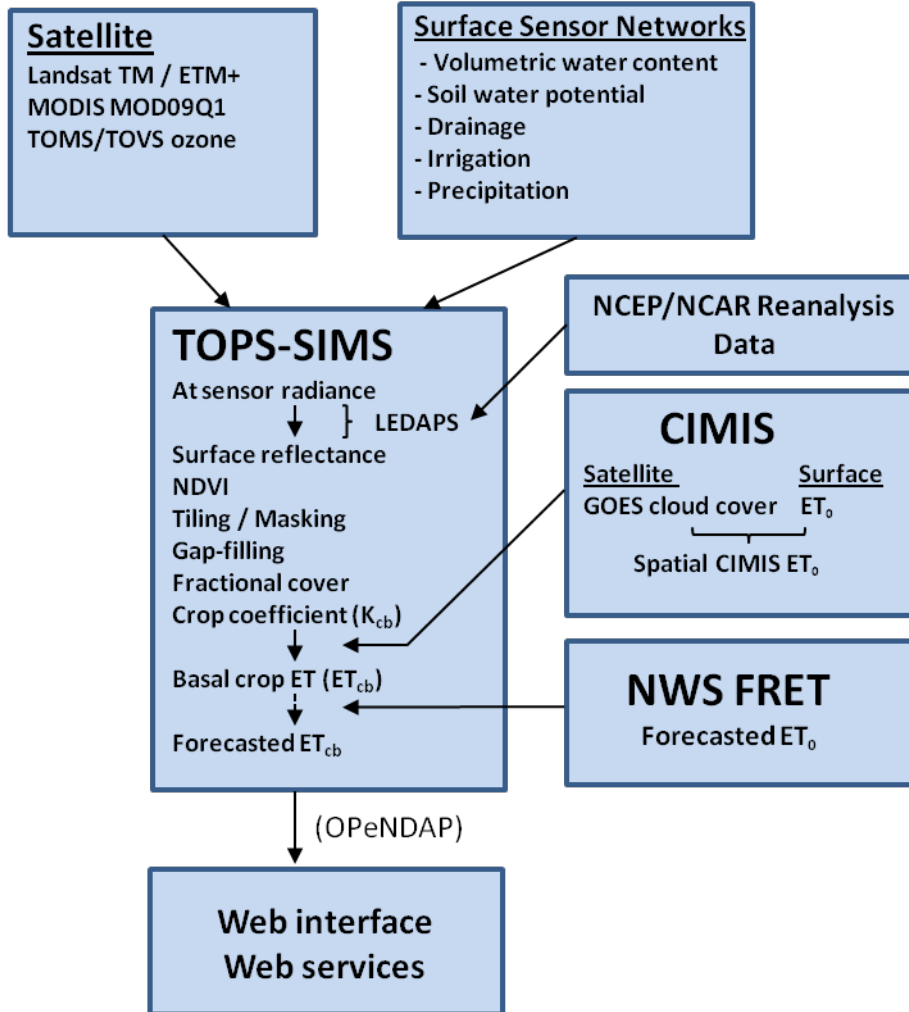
Satellite
Landsat TM / ETM+
MODIS MOD09Q1
TOMS/TOVS ozone

Surface Sensor Networks
- Volumetric water content
- Soil water potential
- Drainage
- Irrigation
- Precipitation

TOPS-SIMS
At sensor radiance
LEDAPS
Surface reflectance
NDVI
Tiling / Masking
Gap-filling
Fractional cover
Crop coefficient ($K_{cb}$)
Basal crop ET ($ET_{cb}$)
Forecasted $ET_{cb}$

NCEP/NCAR Reanalysis Data

CIMIS
Satellite
Surface
GOES cloud cover
$ET_0$
Spatial CIMIS $ET_0$

NWS FRET
Forecasted $ET_0$

(OPeNDAP)

Web interface
Web services